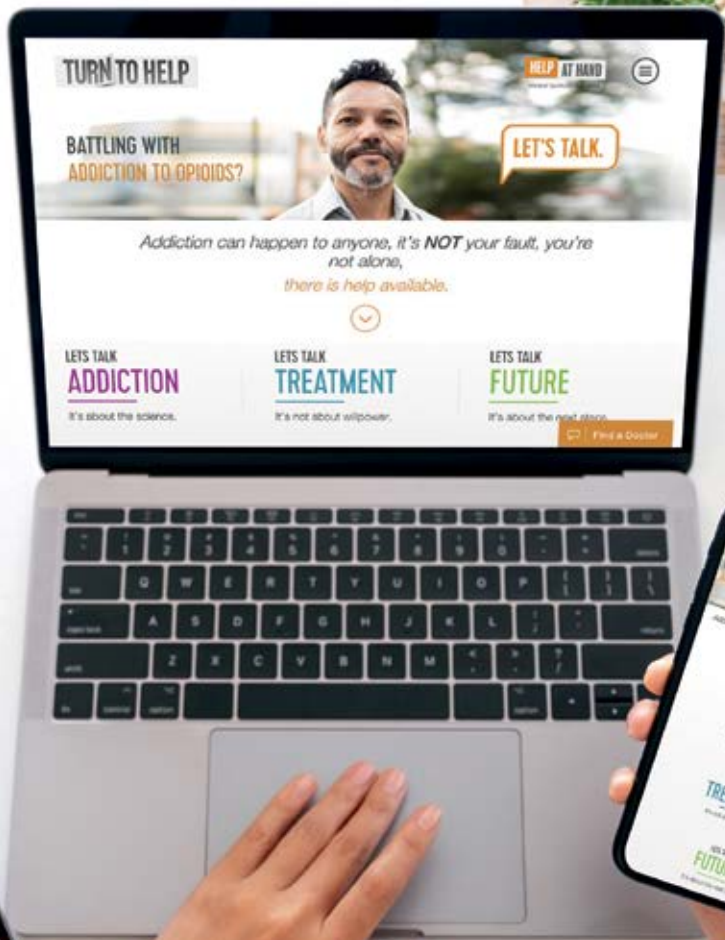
TURN TO HELP

HELP AT HAND

BATTLING WITH ADDICTION TO OPIOIDS?

LET'S TALK.

Addiction can happen to anyone, it's **NOT** your fault, you're not alone,

there is help available.

LETS TALK
ADDICTION
It's about the science.

LETS TALK
TREATMENT
It's not about willpower.

LETS TALK
FUTURE
It's about the next steps.

Find a Doctor

Q W E R T Y U I O P
A S D F G H J K L
Z X C V B N M

TRE

FUTU